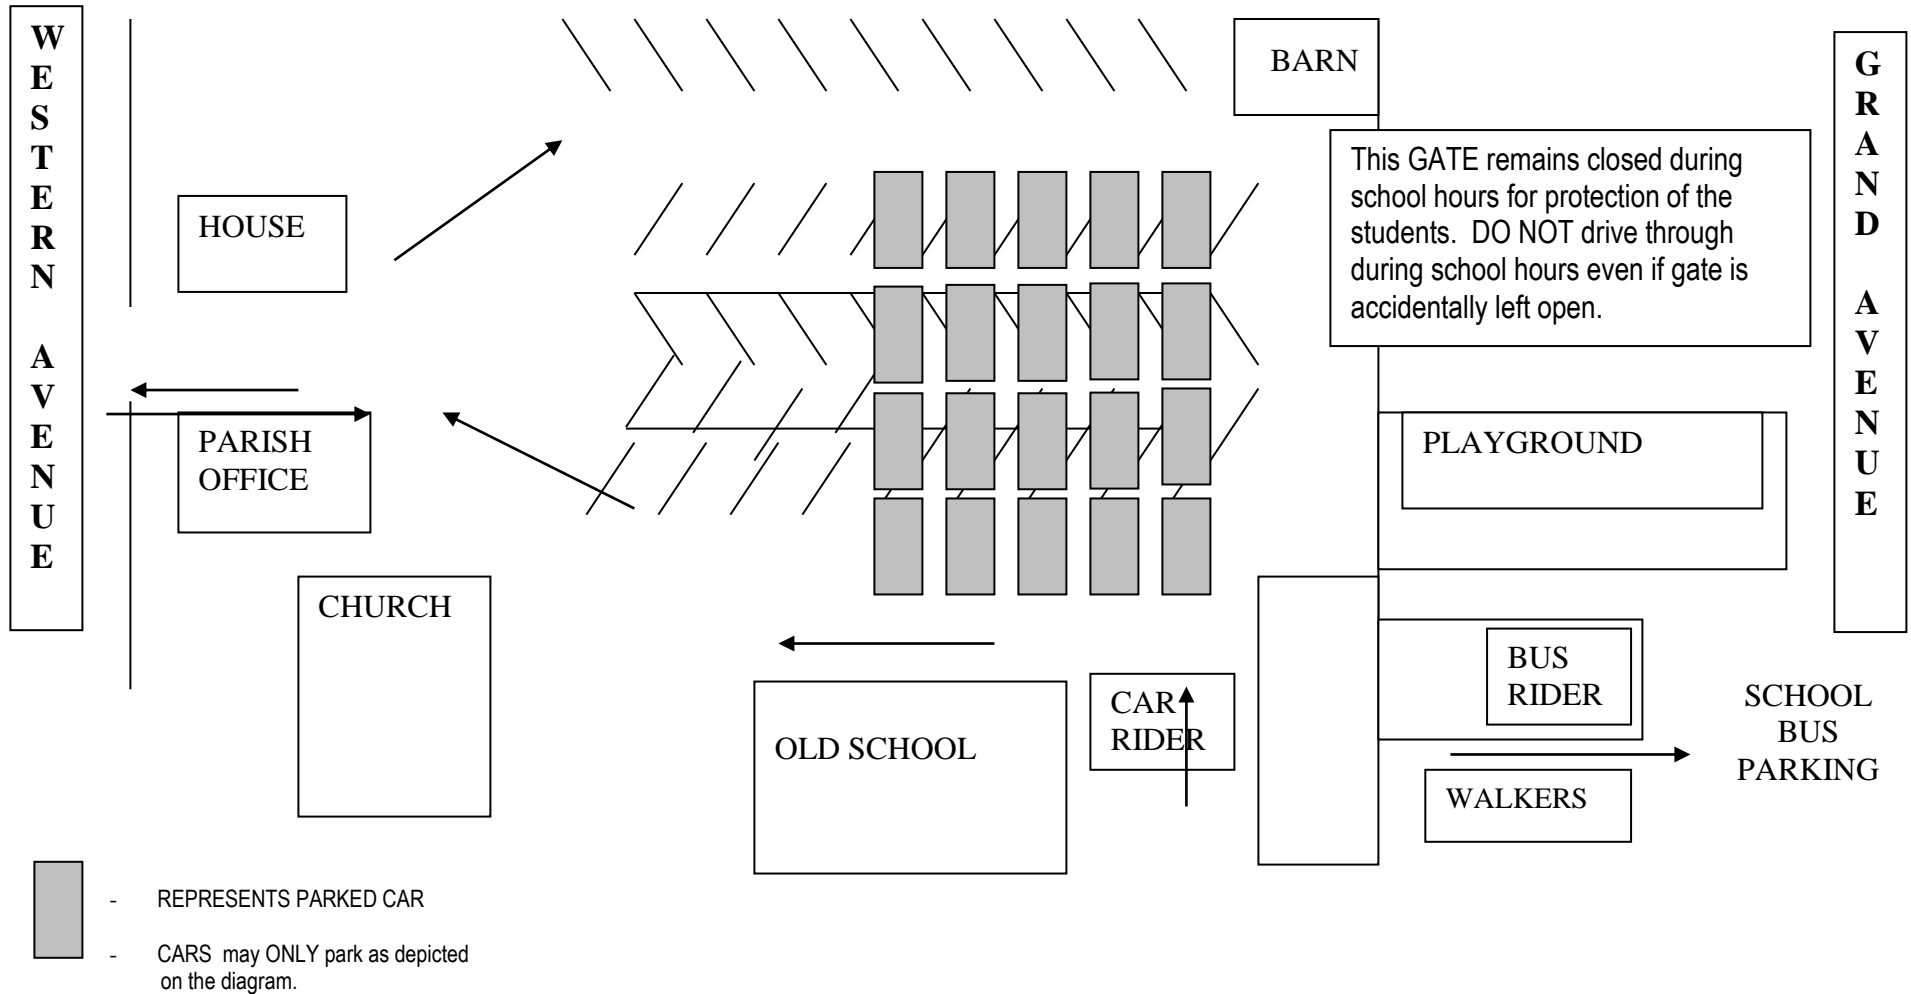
WESTERN AVENUE

BARN

This GATE remains closed during school hours for protection of the students. DO NOT drive through during school hours even if gate is accidentally left open.

GRAND AVENUE

HOUSE

PARISH OFFICE

PLAYGROUND

CHURCH

BUS RIDER

SCHOOL BUS PARKING

CAR RIDER

OLD SCHOOL

WALKERS

- REPRESENTS PARKED CAR

- CARS may ONLY park as depicted on the diagram.